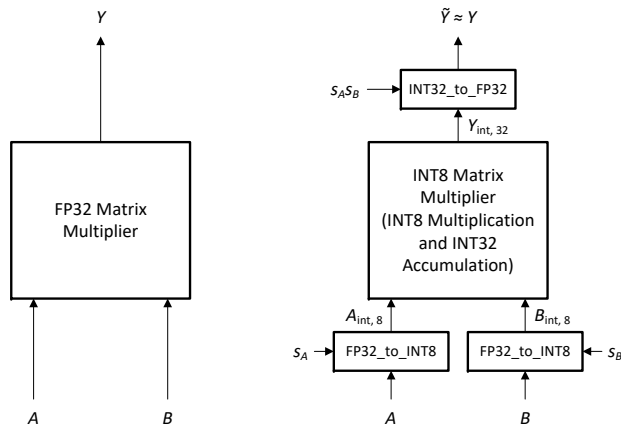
$Y$

FP32 Matrix Multiplier

$A$

$B$

$\tilde{Y} \approx Y$

$s_A s_B$

INT32_to_FP32

$Y_{\text{int, 32}}$

INT8 Matrix Multiplier (INT8 Multiplication and INT32 Accumulation)

$A_{\text{int, 8}}$

$B_{\text{int, 8}}$

$s_A$

FP32_to_INT8

FP32_to_INT8

$s_B$

$A$

$B$